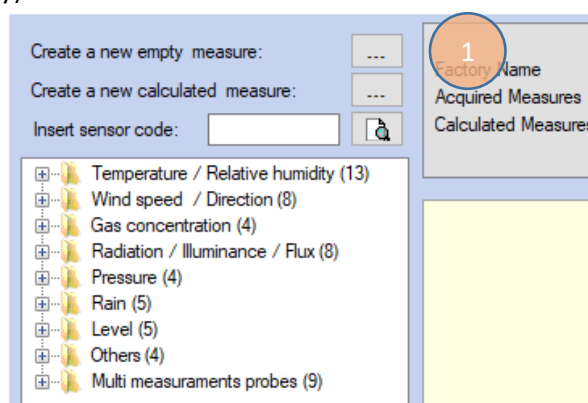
Create a new empty measure: ...

Create a new calculated measure: ...

Insert sensor code:

1

Factory Name
Acquired Measures
Calculated Measures

Temperature / Relative humidity (13)
Wind speed / Direction (8)
Gas concentration (4)
Radiation / Illuminance / Flux (8)
Pressure (4)
Rain (5)
Level (5)
Others (4)
Multi measurements probes (9)